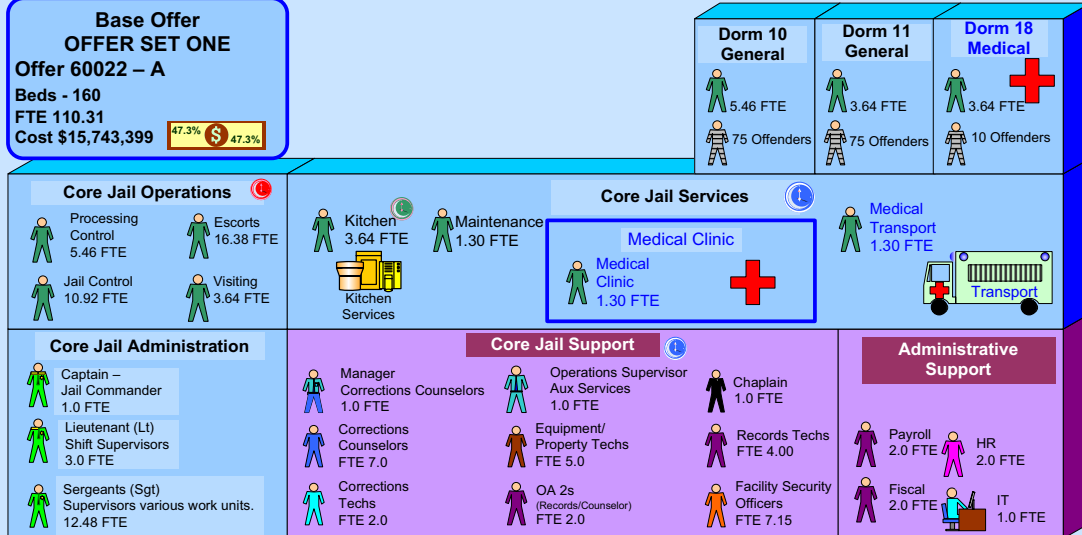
Base Offer
OFFER SET ONE
Offer 60022 – A
Beds - 160
FTE 110.31
Cost $15,743,399

47.3% 47.3%

Dorm 10
General
5.46 FTE
75 Offenders

Dorm 11
General
3.64 FTE
75 Offenders

Dorm 18
Medical
3.64 FTE
10 Offenders

Core Jail Operations

Processing Control
5.46 FTE

Escorts
16.38 FTE

Jail Control
10.92 FTE

Visiting
3.64 FTE

Kitchen
3.64 FTE

Kitchen Services

Maintenance
1.30 FTE

Core Jail Services

Medical Clinic
Medical Clinic
1.30 FTE

Medical Transport
1.30 FTE

Transport

Core Jail Administration

Captain – Jail Commander
1.0 FTE

Lieutenant (Lt)
Shift Supervisors
3.0 FTE

Sergeants (Sgt)
Supervisors various work units.
12.48 FTE

Core Jail Support

Manager
Corrections Counselors
1.0 FTE

Corrections Counselors
FTE 7.0

Corrections Techs
FTE 2.0

Operations Supervisor
Aux Services
1.0 FTE

Equipment/ Property Techs
FTE 5.0

OA 2s
(Records/Counselor)
FTE 2.0

Chaplain
1.0 FTE

Records Techs
FTE 4.00

Facility Security Officers
FTE 7.15

Administrative Support

Payroll
2.0 FTE

HR
2.0 FTE

Fiscal
2.0 FTE

IT
1.0 FTE